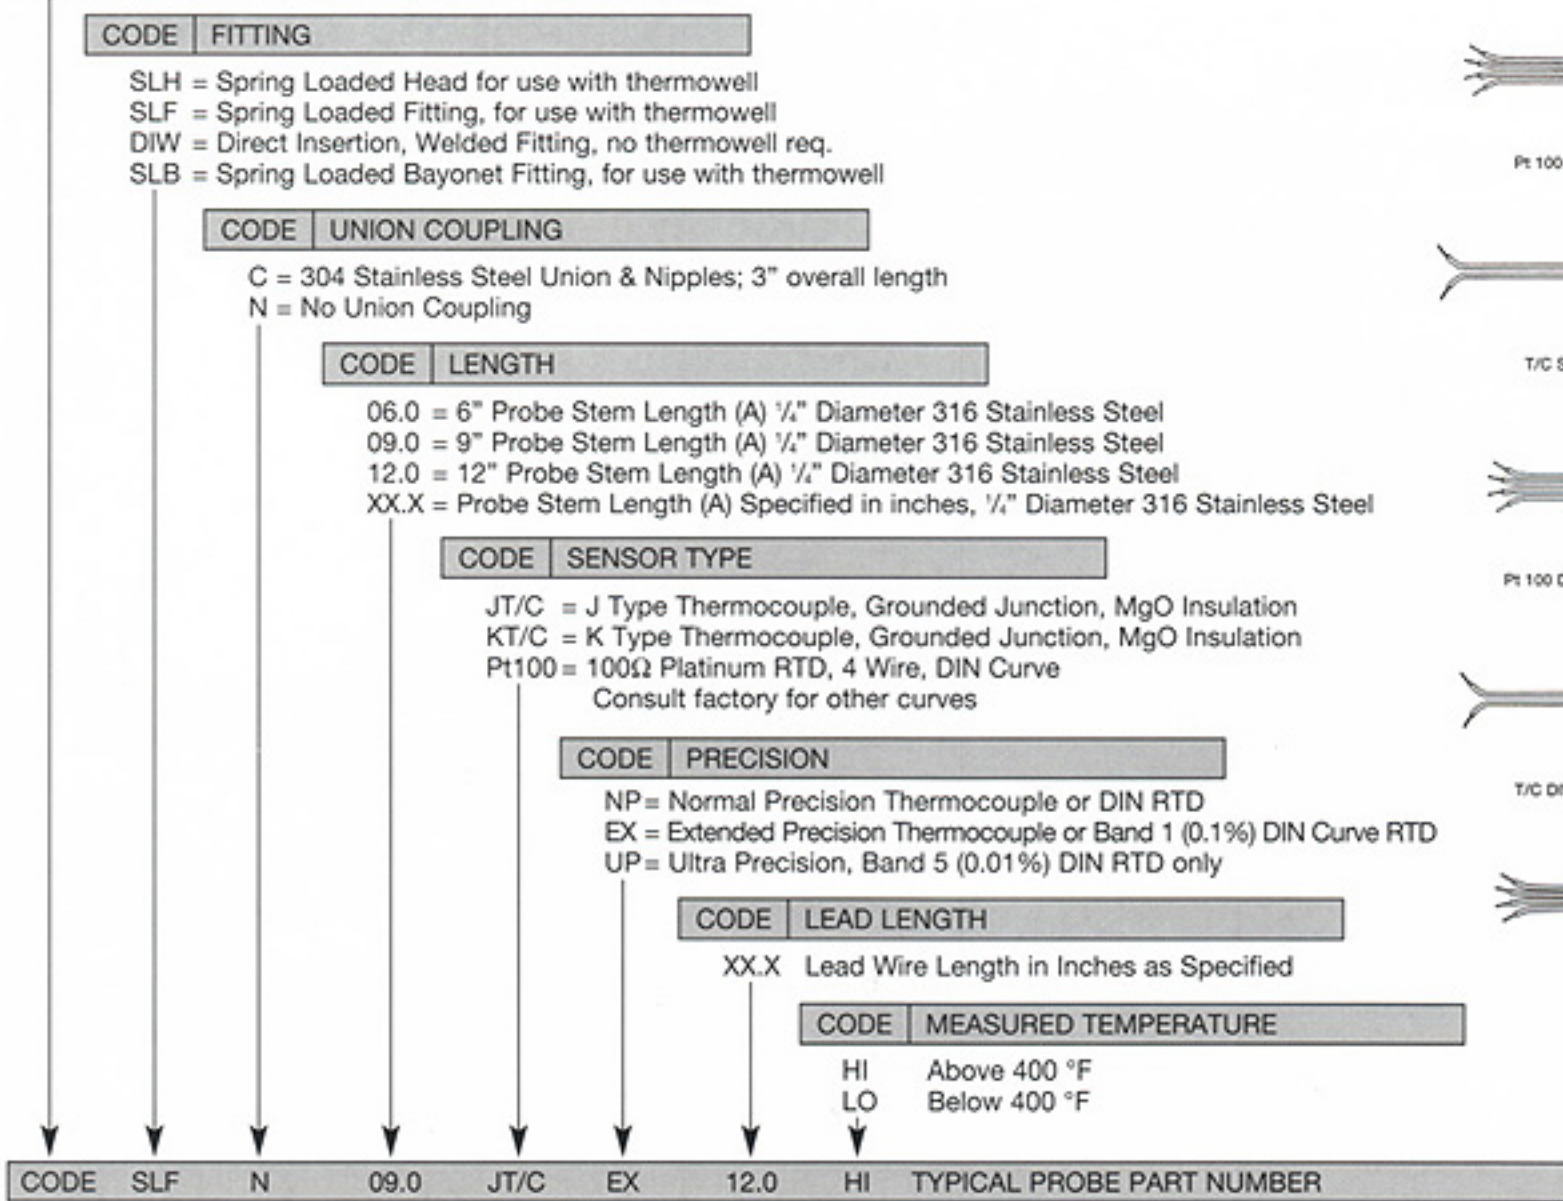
| CODE | FITTING |
|---|---|

SLH = Spring Loaded Head for use with thermowell
SLF = Spring Loaded Fitting, for use with thermowell
DIW = Direct Insertion, Welded Fitting, no thermowell req.
SLB = Spring Loaded Bayonet Fitting, for use with thermowell

| CODE | UNION COUPLING |
|---|---|

C = 304 Stainless Steel Union & Nipples; 3" overall length
N = No Union Coupling

| CODE | LENGTH |
|---|---|

06.0 = 6" Probe Stem Length (A) $\frac{1}{4}$" Diameter 316 Stainless Steel
09.0 = 9" Probe Stem Length (A) $\frac{1}{4}$" Diameter 316 Stainless Steel
12.0 = 12" Probe Stem Length (A) $\frac{1}{4}$" Diameter 316 Stainless Steel
XX.X = Probe Stem Length (A) Specified in inches, $\frac{1}{4}$" Diameter 316 Stainless Steel

| CODE | SENSOR TYPE |
|---|---|

JT/C = J Type Thermocouple, Grounded Junction, MgO Insulation
KT/C = K Type Thermocouple, Grounded Junction, MgO Insulation
Pt100 = 100Ω Platinum RTD, 4 Wire, DIN Curve
Consult factory for other curves

| CODE | PRECISION |
|---|---|

NP = Normal Precision Thermocouple or DIN RTD
EX = Extended Precision Thermocouple or Band 1 (0.1%) DIN Curve RTD
UP = Ultra Precision, Band 5 (0.01%) DIN RTD only

| CODE | LEAD LENGTH |
|---|---|

XX.X Lead Wire Length in Inches as Specified

| CODE | MEASURED TEMPERATURE |
|---|---|

HI Above 400 °F
LO Below 400 °F

| CODE | SLF | N | 09.0 | JT/C | EX | 12.0 | HI | TYPICAL PROBE PART NUMBER |
|---|---|---|---|---|---|---|---|---|

Pt 100
T/C S
Pt 100 D
T/C DI